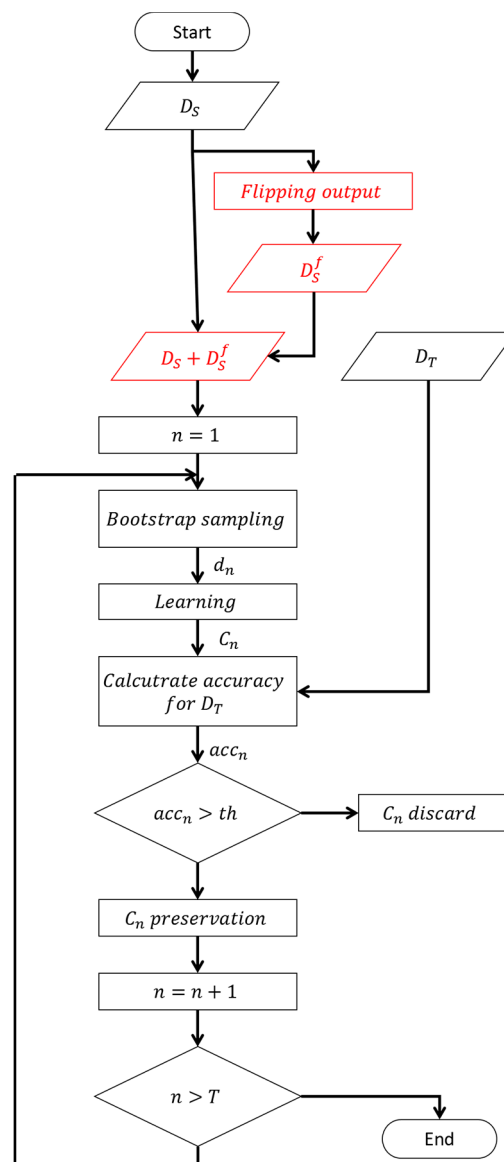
Start

$D_S$

*Flipping output*

$D_S^f$

$D_S + D_S^f$

$D_T$

$n = 1$

*Bootstrap sampling*

$d_n$

*Learning*

$C_n$

*Calcutrate accuracy for* $D_T$

$acc_n$

$acc_n > th$

$C_n$ *discard*

$C_n$ *preservation*

$n = n + 1$

$n > T$

End